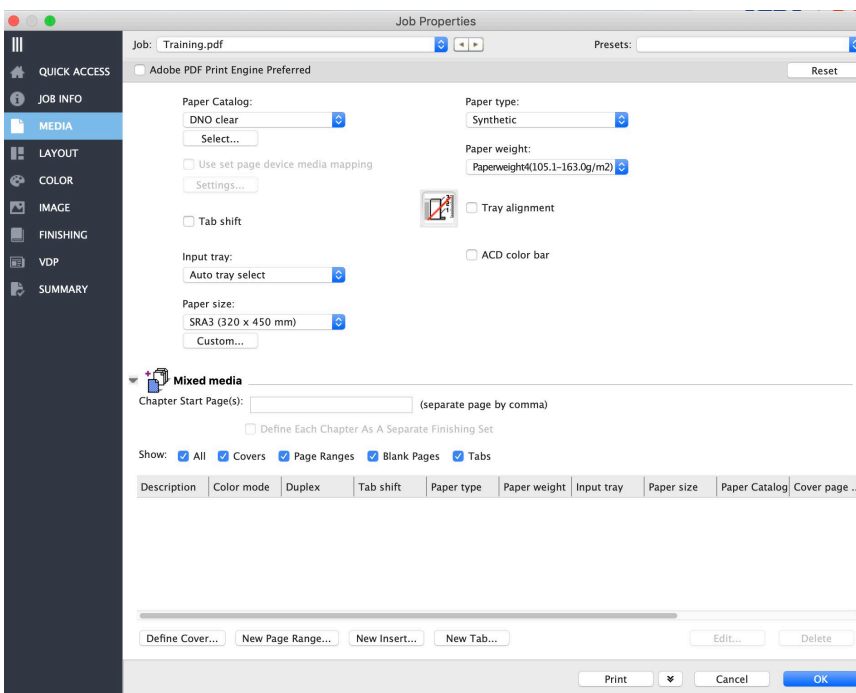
Job Properties

QUICK ACCESS
JOB INFO
MEDIA
LAYOUT
COLOR
IMAGE
FINISHING
VDP
SUMMARY

Job: Training.pdf

Presets:

Adobe PDF Print Engine Preferred

Reset

Paper Catalog:
DNO clear
Select...

Use set page device media mapping
Settings...

Tab shift

Input tray:
Auto tray select

Paper size:
SRA3 (320 x 450 mm)
Custom...

Paper type:
Synthetic

Paper weight:
Paperweight4(105.1-163.0g/m2)

Tray alignment

ACD color bar

Mixed media

Chapter Start Page(s): (separate page by comma)

Define Each Chapter As A Separate Finishing Set

Show: All Covers Page Ranges Blank Pages Tabs

| Description | Color mode | Duplex | Tab shift | Paper type | Paper weight | Input tray | Paper size | Paper Catalog | Cover page ... |
|---|---|---|---|---|---|---|---|---|---|

Define Cover... New Page Range... New Insert... New Tab... Edit... Delete

Print Cancel OK